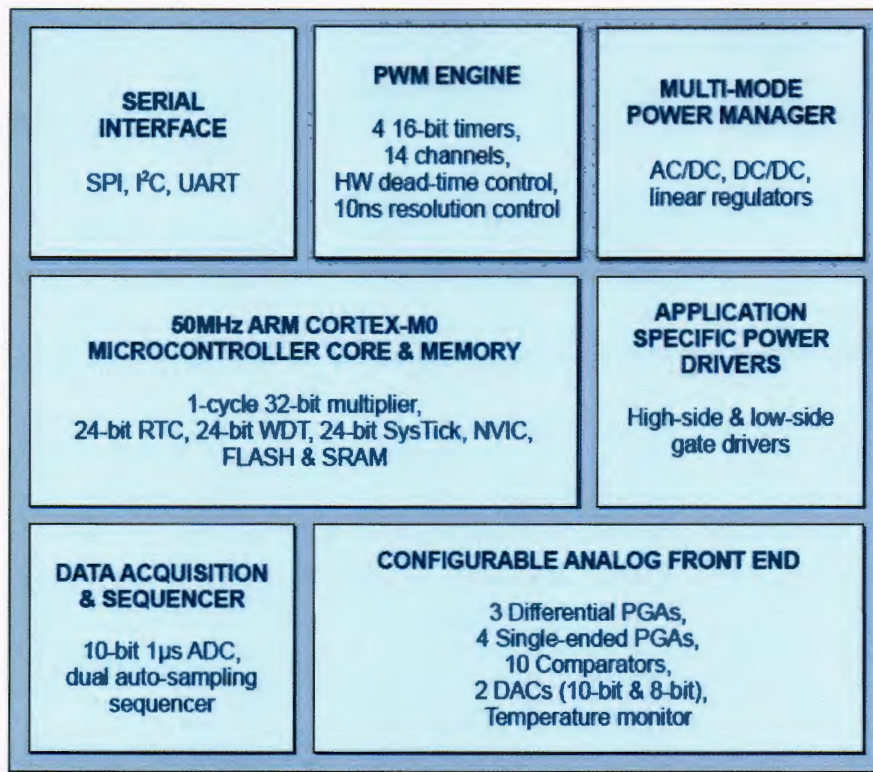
SERIAL INTERFACE

SPI, I$^2$C, UART

PWM ENGINE

4 16-bit timers, 14 channels, HW dead-time control, 10ns resolution control

MULTI-MODE POWER MANAGER

AC/DC, DC/DC, linear regulators

50MHz ARM CORTEX-M0 MICROCONTROLLER CORE & MEMORY

1-cycle 32-bit multiplier, 24-bit RTC, 24-bit WDT, 24-bit SysTick, NVIC, FLASH & SRAM

APPLICATION SPECIFIC POWER DRIVERS

High-side & low-side gate drivers

DATA ACQUISITION & SEQUENCER

10-bit 1µs ADC, dual auto-sampling sequencer

CONFIGURABLE ANALOG FRONT END

3 Differential PGAs, 4 Single-ended PGAs, 10 Comparators, 2 DACs (10-bit & 8-bit), Temperature monitor